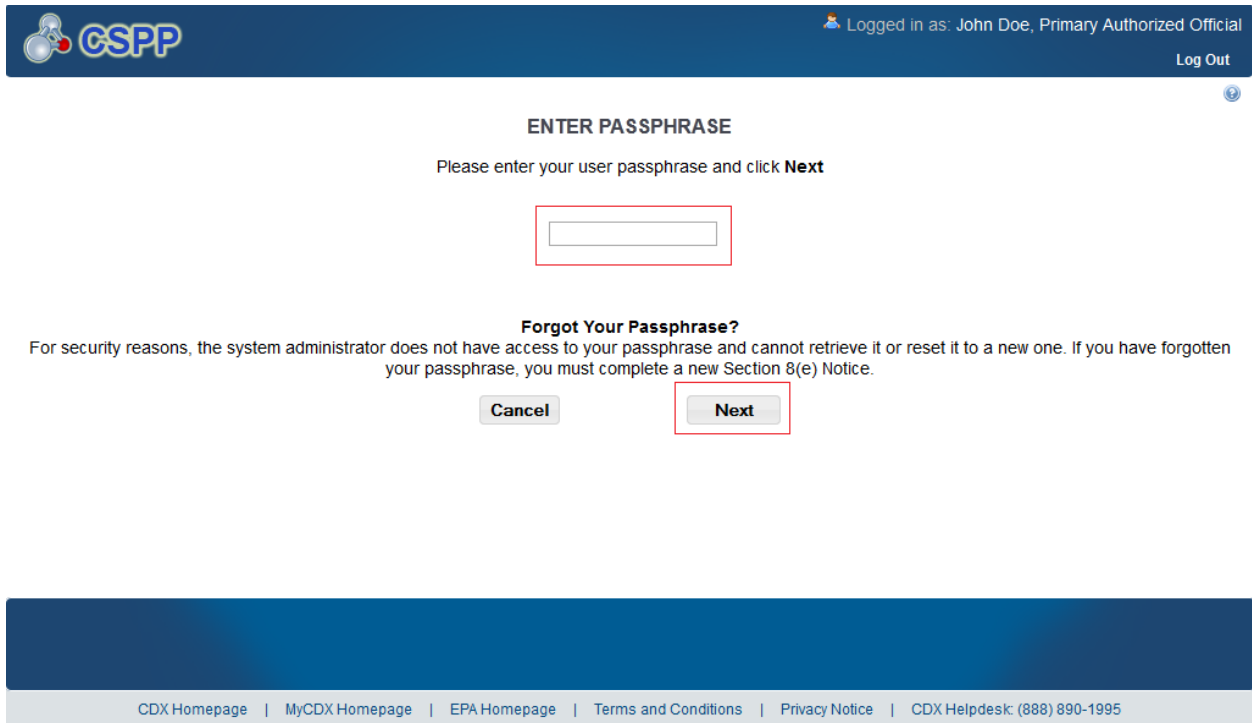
CSPP

Logged in as: John Doe, Primary Authorized Official

Log Out

ENTER PASSPHRASE

Please enter your user passphrase and click **Next**

**Forgot Your Passphrase?**

For security reasons, the system administrator does not have access to your passphrase and cannot retrieve it or reset it to a new one. If you have forgotten your passphrase, you must complete a new Section 8(e) Notice.

Cancel

Next

CDX Homepage | MyCDX Homepage | EPA Homepage | Terms and Conditions | Privacy Notice | CDX Helpdesk: (888) 890-1995